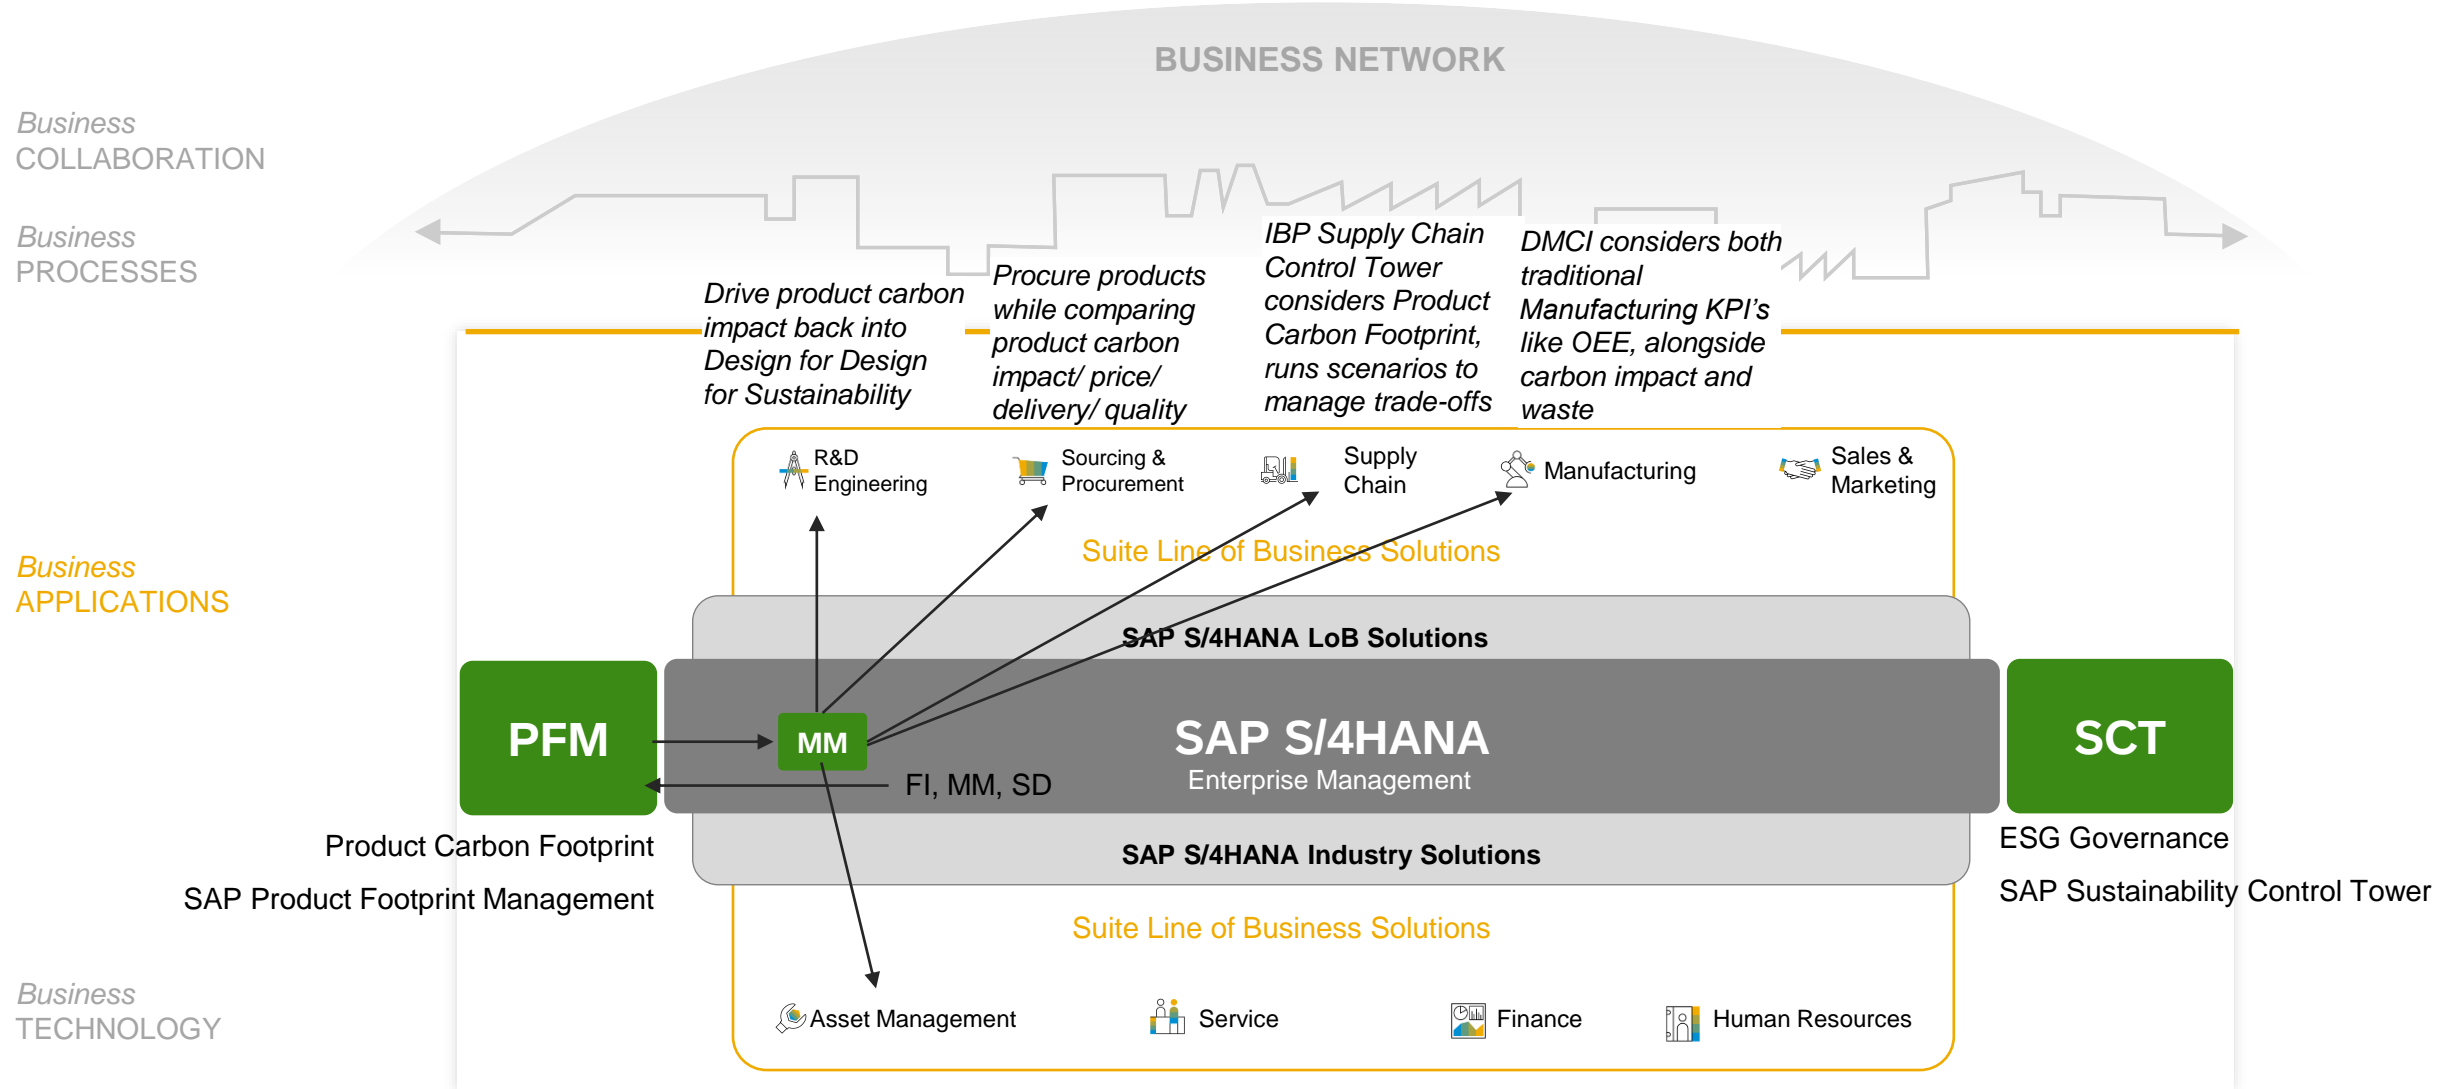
BUSINESS NETWORK

Business
COLLABORATION

Business
PROCESSES

Drive product carbon impact back into Design for Design for Sustainability

Procure products while comparing product carbon impact/ price/ delivery/ quality

IBP Supply Chain Control Tower considers Product Carbon Footprint, runs scenarios to manage trade-offs

DMCI considers both traditional Manufacturing KPI's like OEE, alongside carbon impact and waste

R&D Engineering

Sourcing & Procurement

Supply Chain

Manufacturing

Sales & Marketing

Suite Line of Business Solutions

Business
APPLICATIONS

SAP S/4HANA LoB Solutions

PFM

MM

SAP S/4HANA
Enterprise Management

FI, MM, SD

SCT

Product Carbon Footprint

SAP Product Footprint Management

SAP S/4HANA Industry Solutions

ESG Governance

SAP Sustainability Control Tower

Suite Line of Business Solutions

Business
TECHNOLOGY

Asset Management

Service

Finance

Human Resources